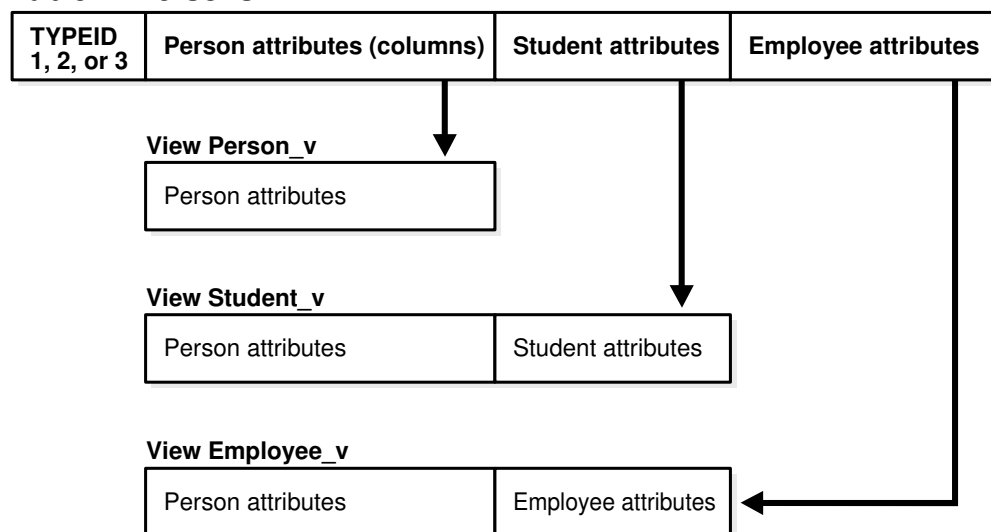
| TYPEID 1, 2, or 3 | Person attributes (columns) | Student attributes | Employee attributes |
|---|---|---|---|

View Person_v

| Person attributes |
|---|

View Student_v

| Person attributes | Student attributes |
|---|---|

View Employee_v

| Person attributes | Employee attributes |
|---|---|